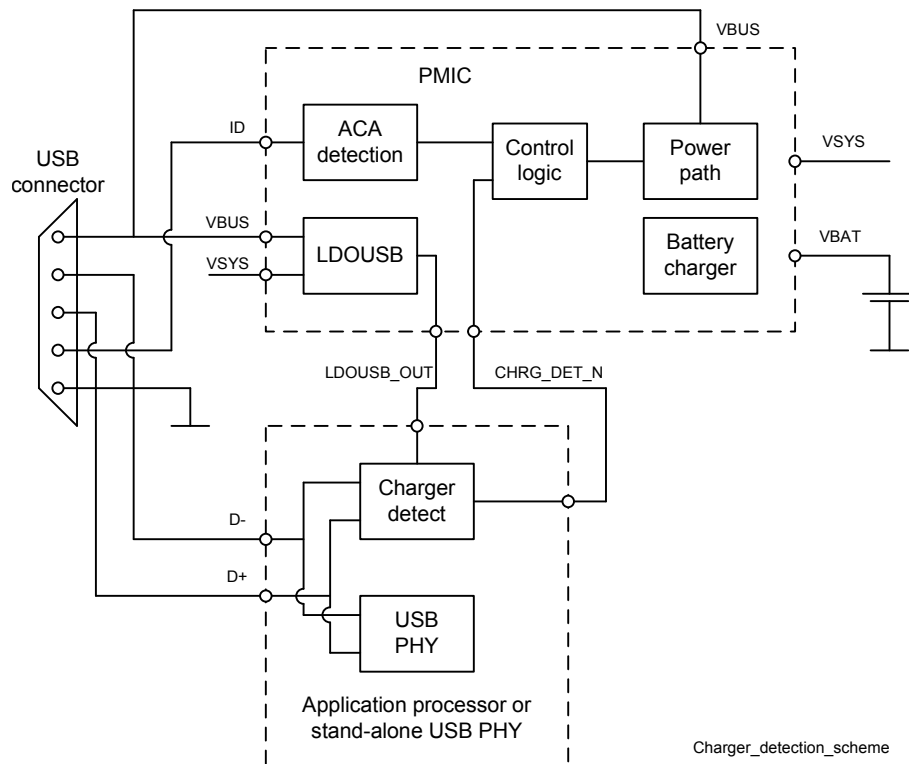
VBUS

PMIC

ID

ACA detection

Control logic

Power path

VSYS

USB connector

VBUS

LDOUSB

Battery charger

VBAT

VSYS

LDOUSB_OUT

CHRG_DET_N

Charger detect

D-

D+

USB PHY

Application processor or stand-alone USB PHY

Charger_detection_scheme